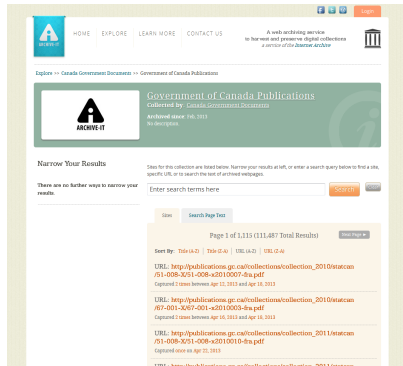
Login

ARCHIVE-IT

HOME EXPLORE LEARN MORE CONTACT US

A web archiving service to harvest and preserve digital collections a service of the Internet Archive

Explore >> Canada Government Documents >> Government of Canada Publications

ARCHIVE-IT

Government of Canada Publications

Collected by: Canada Government Documents

Archived since: Feb, 2013

No description

Narrow Your Results

There are no further ways to narrow your results.

Sites for this collection are listed below. Narrow your results at left, or enter a search query below to find a site, specific URL or to search the text of archived webpages.

Enter search terms here

Search

Sites Search Page Text

Page 1 of 1,115 (111,487 Total Results)

View Page

Sort By: Title (A-Z) | Title (Z-A) | URL (A-Z) | URL (Z-A)

URL: http://publications.gc.ca/collections/collection_2010/statcan/51-008-X/51-008-x2010007-fra.pdf

Captured 2 times between Apr 12, 2013 and Apr 10, 2013

URL: http://publications.gc.ca/collections/collection_2010/statcan/67-001-X/67-001-x2010003-fra.pdf

Captured 2 times between Apr 10, 2013 and Apr 10, 2013

URL: http://publications.gc.ca/collections/collection_2011/statcan/51-008-X/51-008-x2010010-fra.pdf

Captured once on Apr 22, 2013

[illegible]